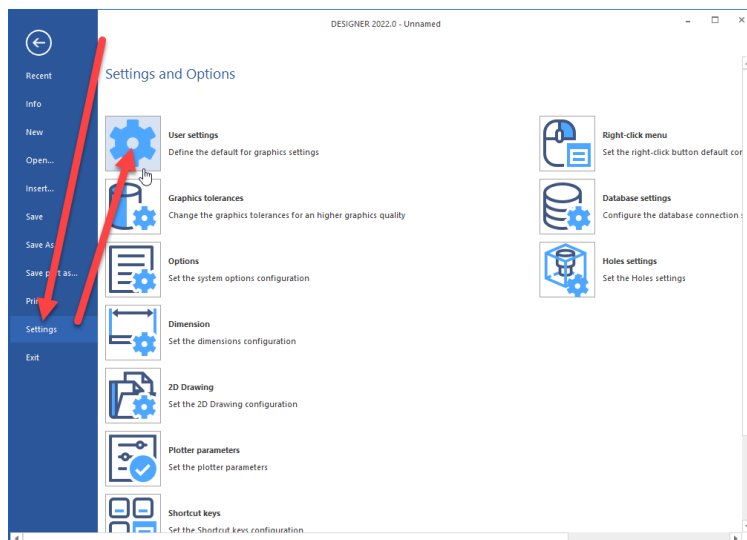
DESIGNER 2022.0 - Unnamed

Recent
Info
New
Open...
Insert...
Save
Save As
Save part as...
Pri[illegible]
Settings
Exit

Settings and Options

User settings
Define the default for graphics settings

Graphics tolerances
Change the graphics tolerances for an higher graphics quality

Options
Set the system options configuration

Dimension
Set the dimensions configuration

2D Drawing
Set the 2D Drawing configuration

Plotter parameters
Set the plotter parameters

Shortcut keys
Set the Shortcut keys configuration

Right-click menu
Set the right-click button default co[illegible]

Database settings
Configure the database connection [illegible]

Holes settings
Set the Holes settings